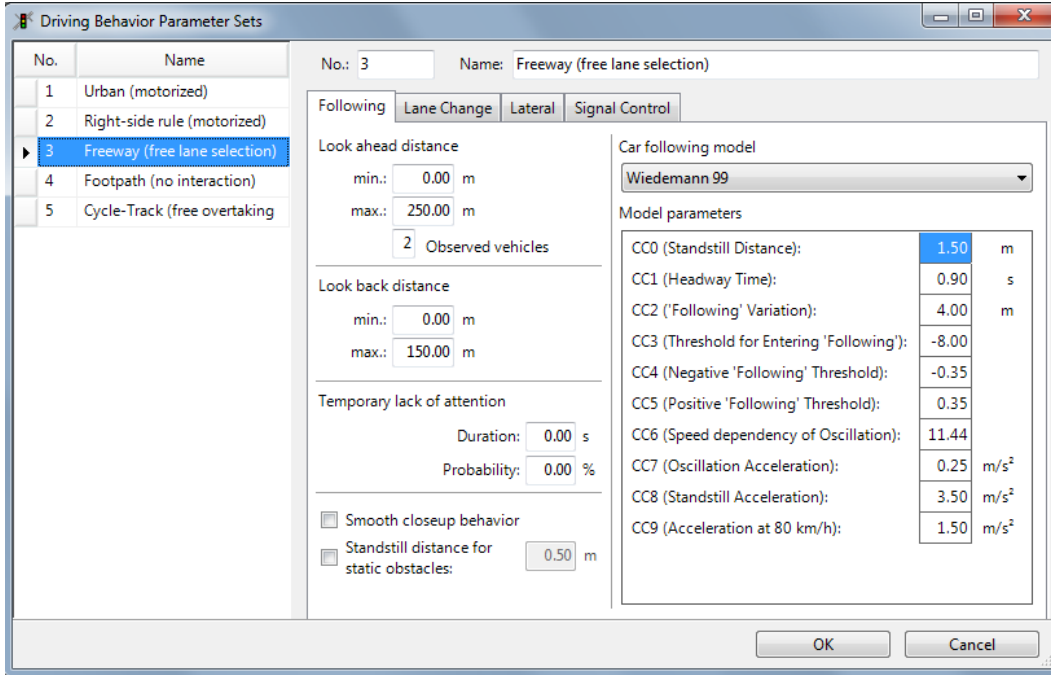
Driving Behavior Parameter Sets

| No. | Name |
|---|---|
| 1 | Urban (motorized) |
| 2 | Right-side rule (motorized) |
| 3 | Freeway (free lane selection) |
| 4 | Footpath (no interaction) |
| 5 | Cycle-Track (free overtaking |

No.: 3 Name: Freeway (free lane selection)

Following | Lane Change | Lateral | Signal Control

Look ahead distance
min.: 0.00 m
max.: 250.00 m
2 Observed vehicles

Look back distance
min.: 0.00 m
max.: 150.00 m

Temporary lack of attention
Duration: 0.00 s
Probability: 0.00 %

Smooth closeup behavior
Standstill distance for static obstacles: 0.50 m

Car following model
Wiedemann 99

Model parameters

| Parameter | Value | Unit |
|---|---|---|
| CC0 (Standstill Distance): | 1.50 | m |
| CC1 (Headway Time): | 0.90 | s |
| CC2 ('Following' Variation): | 4.00 | m |
| CC3 (Threshold for Entering 'Following'): | -8.00 | |
| CC4 (Negative 'Following' Threshold): | -0.35 | |
| CC5 (Positive 'Following' Threshold): | 0.35 | |
| CC6 (Speed dependency of Oscillation): | 11.44 | |
| CC7 (Oscillation Acceleration): | 0.25 | $m/s^2$ |
| CC8 (Standstill Acceleration): | 3.50 | $m/s^2$ |
| CC9 (Acceleration at 80 km/h): | 1.50 | $m/s^2$ |

OK Cancel